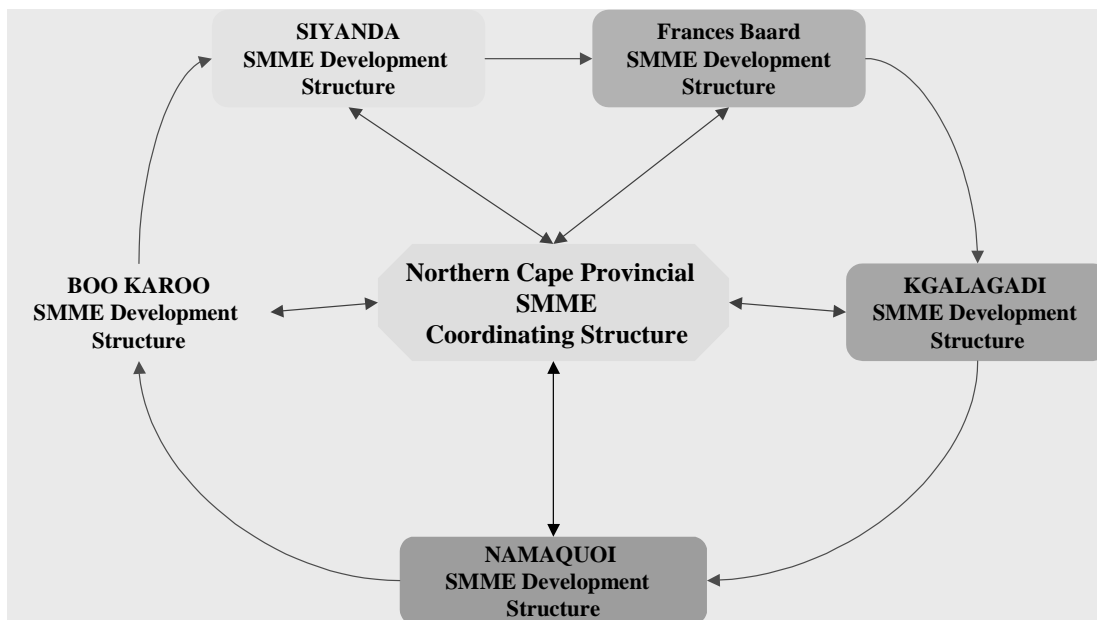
SIYANDA
SMME Development
Structure

Frances Baard
SMME Development
Structure

BOO KAROO
SMME Development
Structure

Northern Cape Provincial
SMME
Coordinating Structure

KGALAGADI
SMME Development
Structure

NAMAQUOI
SMME Development
Structure